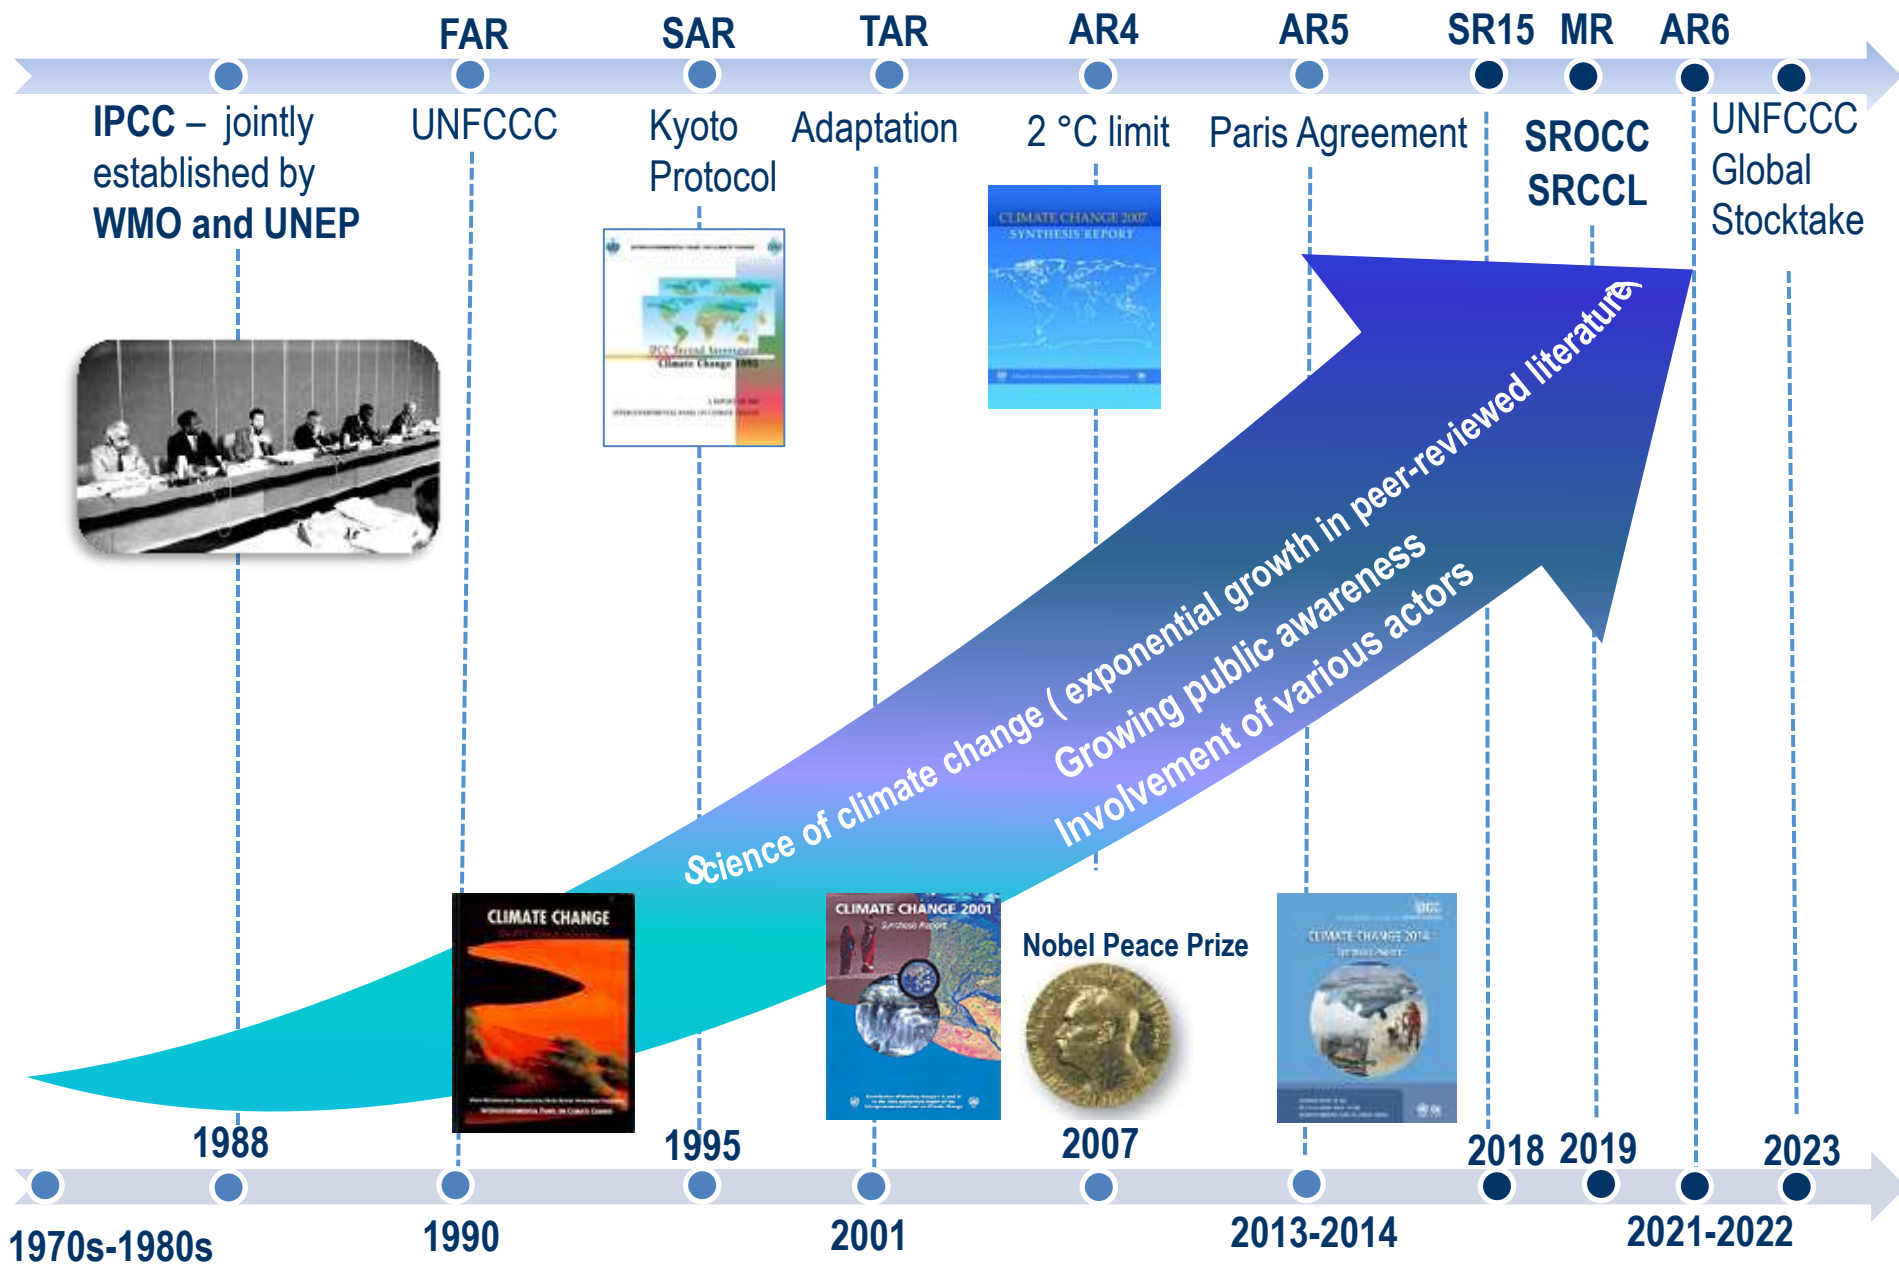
FAR SAR TAR AR4 AR5 SR15 MR AR6

IPCC – jointly established by WMO and UNEP

UNFCCC

Kyoto Protocol

Adaptation

2 °C limit

Paris Agreement

SROCC SRCCL

UNFCCC Global Stocktake

INTERGOVERNMENTAL PANEL ON CLIMATE CHANGE

IPCC Second Assessment Climate Change 1995

A REPORT OF THE INTERGOVERNMENTAL PANEL ON CLIMATE CHANGE

CLIMATE CHANGE 2007 SYNTHESIS REPORT

Science of climate change ( exponential growth in peer-reviewed literature)

Growing public awareness

Involvement of various actors

CLIMATE CHANGE

CLIMATE CHANGE 2001 Synthesis Report

Nobel Peace Prize

CLIMATE CHANGE 2014 Synthesis Report

1988 1995 2007 2018 2019 2023

1970s-1980s 1990 2001 2013-2014 2021-2022